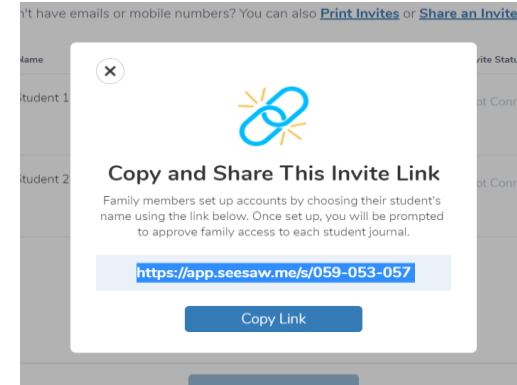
n't have emails or mobile numbers? You can also Print Invites or Share an Invite

Name

vite Statu

Student 1

ot Conn

Student 2

ot Conn

×

Copy and Share This Invite Link

Family members set up accounts by choosing their student's name using the link below. Once set up, you will be prompted to approve family access to each student journal.

https://app.seesaw.me/s/059-053-057

Copy Link